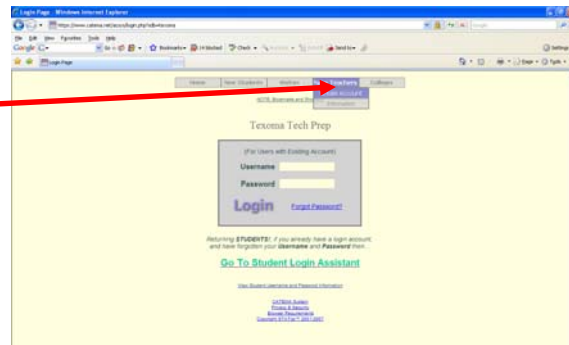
Login Page - Windows Internet Explorer

https://www.cateroa.net/accounts/login.php?db=texoma

File Edit View Favorites Tools Help

Google

Login Page

Home | New Students | Visitors | Teachers | Colleges

Create Account

Information

Texoma Tech Prep

(For Users with Existing Account)

Username

Password

Login

Forgot Password?

Returning STUDENTS! If you already have a login account and have forgotten your Username and Password then:

Go To Student Login Assistant

View Student Username and Password Information

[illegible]